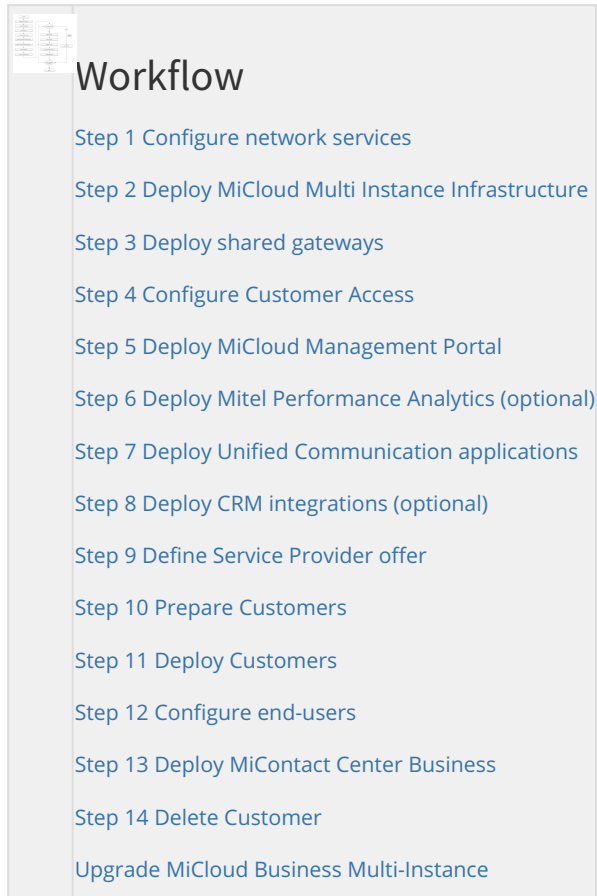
Workflow

Step 1 Configure network services

Step 2 Deploy MiCloud Multi Instance Infrastructure

Step 3 Deploy shared gateways

Step 4 Configure Customer Access

Step 5 Deploy MiCloud Management Portal

Step 6 Deploy Mitel Performance Analytics (optional)

Step 7 Deploy Unified Communication applications

Step 8 Deploy CRM integrations (optional)

Step 9 Define Service Provider offer

Step 10 Prepare Customers

Step 11 Deploy Customers

Step 12 Configure end-users

Step 13 Deploy MiContact Center Business

Step 14 Delete Customer

Upgrade MiCloud Business Multi-Instance